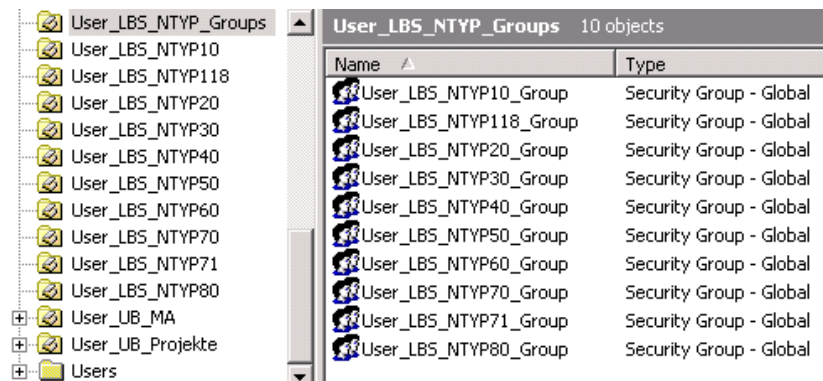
User_LBS_NTYP_Groups
User_LBS_NTYP10
User_LBS_NTYP118
User_LBS_NTYP20
User_LBS_NTYP30
User_LBS_NTYP40
User_LBS_NTYP50
User_LBS_NTYP60
User_LBS_NTYP70
User_LBS_NTYP71
User_LBS_NTYP80
User_UB_MA
User_UB_Projekte
Users

User_LBS_NTYP_Groups 10 objects

| Name | Type |
|---|---|
| User_LBS_NTYP10_Group | Security Group - Global |
| User_LBS_NTYP118_Group | Security Group - Global |
| User_LBS_NTYP20_Group | Security Group - Global |
| User_LBS_NTYP30_Group | Security Group - Global |
| User_LBS_NTYP40_Group | Security Group - Global |
| User_LBS_NTYP50_Group | Security Group - Global |
| User_LBS_NTYP60_Group | Security Group - Global |
| User_LBS_NTYP70_Group | Security Group - Global |
| User_LBS_NTYP71_Group | Security Group - Global |
| User_LBS_NTYP80_Group | Security Group - Global |